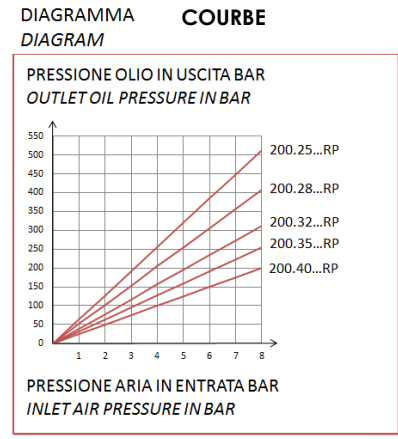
DIAGRAMMA
DIAGRAM

COURBE

PRESSIONE OLIO IN USCITA BAR
OUTLET OIL PRESSURE IN BAR

550
500
450
400
350
300
250
200
150
100
50
0

1 2 3 4 5 6 7 8

200.25...RP
200.28...RP
200.32...RP
200.35...RP
200.40...RP

PRESSIONE ARIA IN ENTRATA BAR
INLET AIR PRESSURE IN BAR